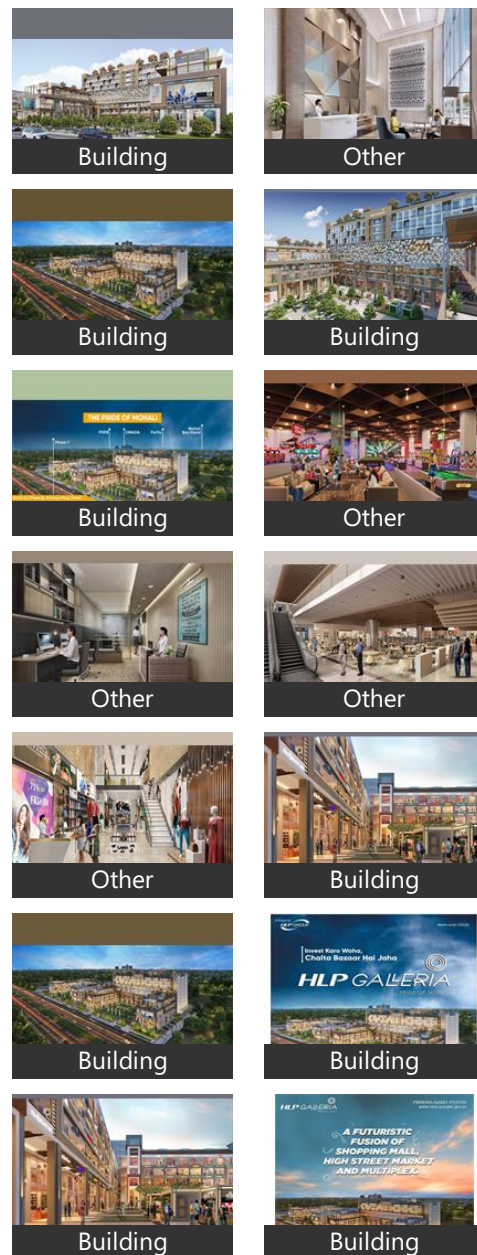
Building

Other

Building

Building

THE PRIDE OF MOHALI

Phase 7

PHASE

GMADA

Building

Other

Other

Other

Other

Building

Building

HLP GROUP

Invest Karo Waha, Chalta Bazaar Hai Jaha

HLP GALLERIA

PRIDE OF MOHALI

Building

HLP GALLERIA

A FUTURISTIC FUSION OF SHOPPING MALL, HIGH STREET MARKET AND MULTIPLEX

Building

Building